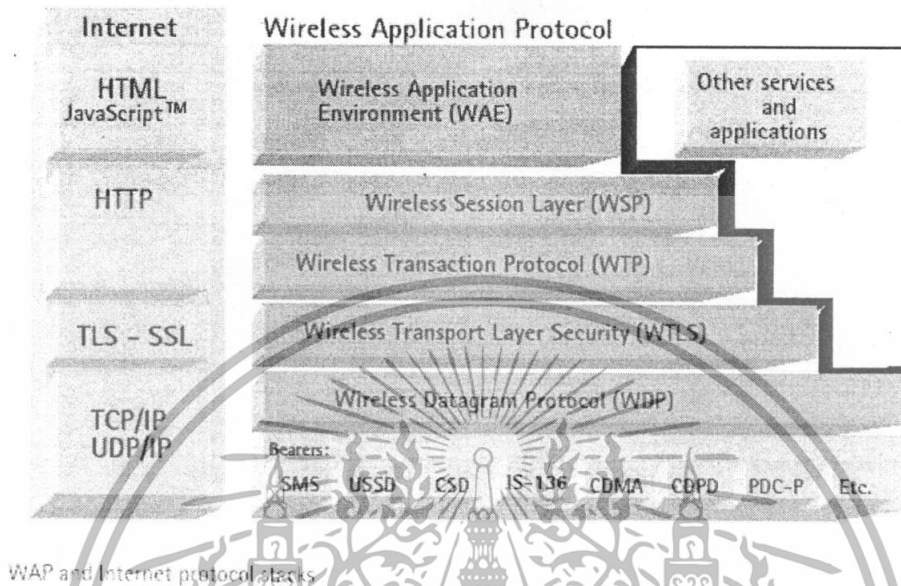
Internet

Wireless Application Protocol

HTML
JavaScript™

Wireless Application Environment (WAE)

Other services and applications

HTTP

Wireless Session Layer (WSP)

Wireless Transaction Protocol (WTP)

TLS - SSL

Wireless Transport Layer Security (WTLS)

TCP/IP
UDP/IP

Wireless Datagram Protocol (WDP)

Bearers:
SMS USSD CSD IS-136 CDMA CDPD PDC-P Etc.

WAP and Internet protocol stacks